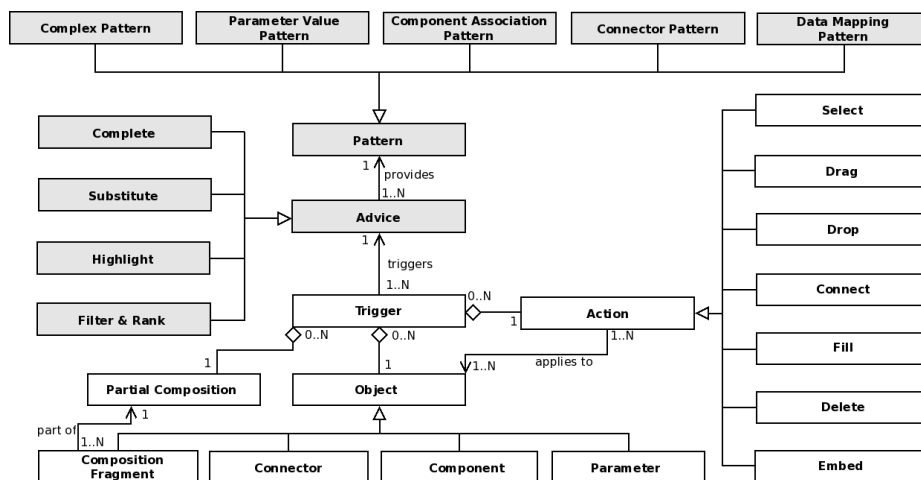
Complex Pattern

Parameter Value Pattern

Component Association Pattern

Connector Pattern

Data Mapping Pattern

Pattern

1

provides

1..N

Advice

1

triggers

1..N

Trigger

0..N

1

Action

1..N

applies to

1..N

Complete

Substitute

Highlight

Filter & Rank

Select

Drag

Drop

Connect

Fill

Delete

Embed

0..N

0..N

1

1

Partial Composition

Object

1

part of

1..N

Composition Fragment

Connector

Component

Parameter